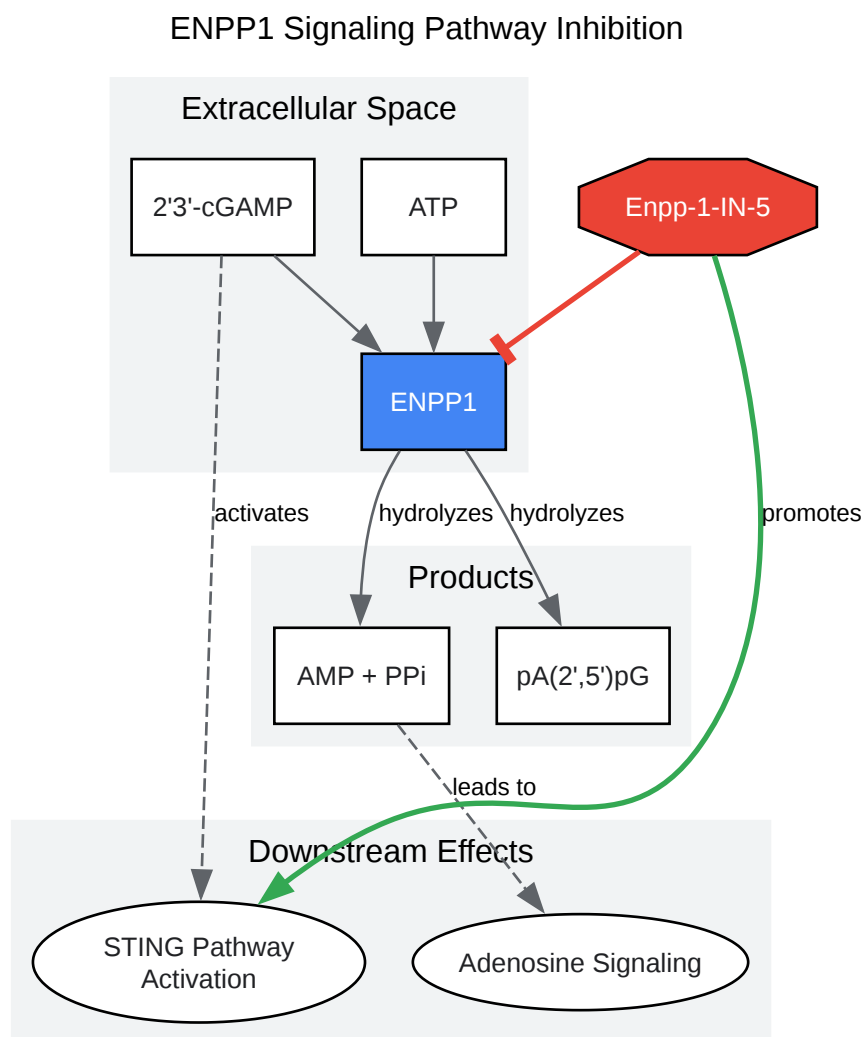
ENPP1 Signaling Pathway Inhibition

Extracellular Space

2'3'-cGAMP

ATP

Enpp-1-IN-5

ENPP1

activates

hydrolyzes

hydrolyzes

promotes

Products

AMP + PPi

pA(2',5')pG

leads to

Downstream Effects

STING Pathway Activation

Adenosine Signaling